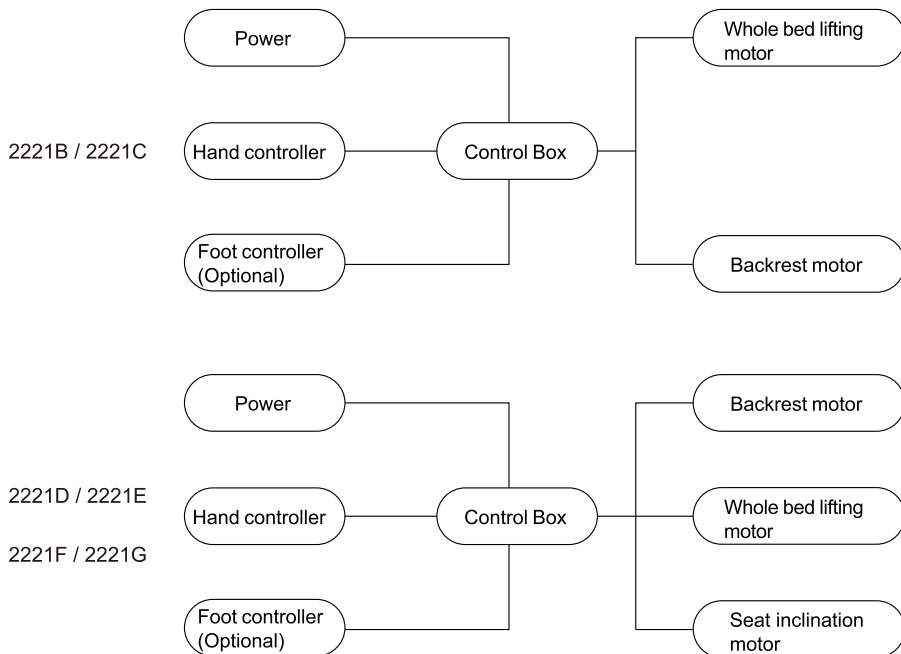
2221B / 2221C

Power

Hand controller

Foot controller (Optional)

Control Box

Whole bed lifting motor

Backrest motor

2221D / 2221E

2221F / 2221G

Power

Hand controller

Foot controller (Optional)

Control Box

Backrest motor

Whole bed lifting motor

Seat inclination motor